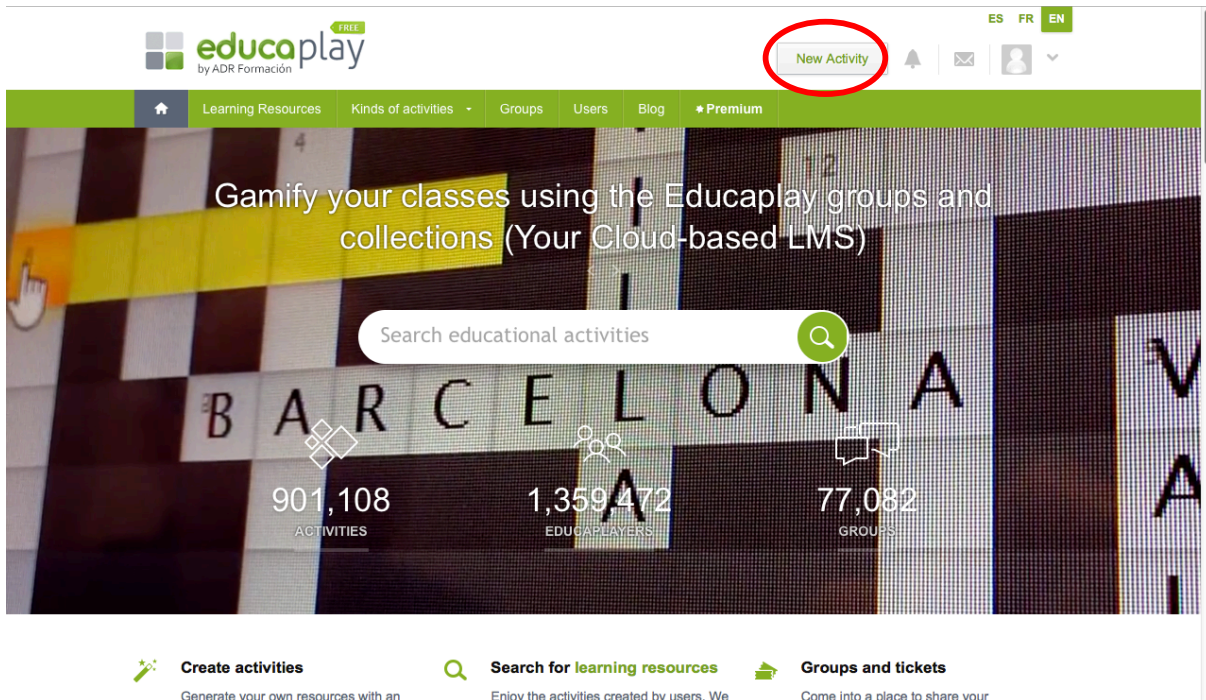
ES FR EN

educaplay FREE
by ADR Formación

New Activity

Learning Resources
Kinds of activities
Groups
Users
Blog
Premium

Gamify your classes using the Educaplay groups and collections (Your Cloud-based LMS)

Search educational activities

4 12

B A R C E L O N A

901,108
ACTIVITIES

1,359,472
EDUCAPLAYERS

77,082
GROUPS

Create activities
Generate your own resources with an

Search for learning resources
Enjoy the activities created by users. We

Groups and tickets
Come into a place to share your